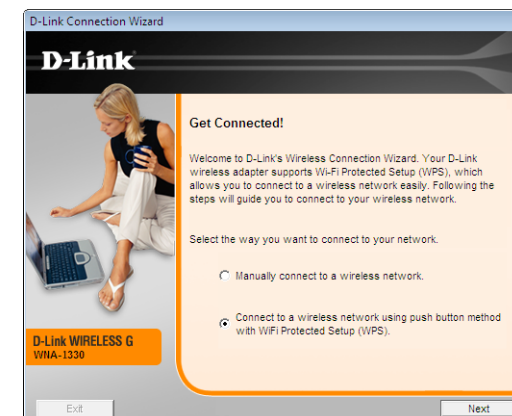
D-Link Connection Wizard

D-Link

Get Connected!

Welcome to D-Link's Wireless Connection Wizard. Your D-Link wireless adapter supports Wi-Fi Protected Setup (WPS), which allows you to connect to a wireless network easily. Following the steps will guide you to connect to your wireless network.

Select the way you want to connect to your network.

Manually connect to a wireless network.

Connect to a wireless network using push button method with WiFi Protected Setup (WPS).

D-Link WIRELESS G
WNA-1330

Exit

Next